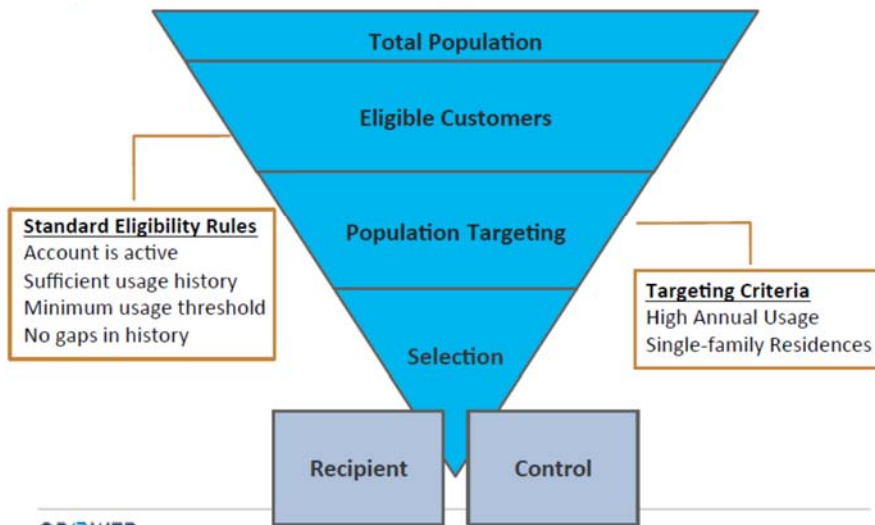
Total Population

Eligible Customers

Population Targeting

Selection

Standard Eligibility Rules
Account is active
Sufficient usage history
Minimum usage threshold
No gaps in history

Targeting Criteria
High Annual Usage
Single-family Residences

Recipient

Control

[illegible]